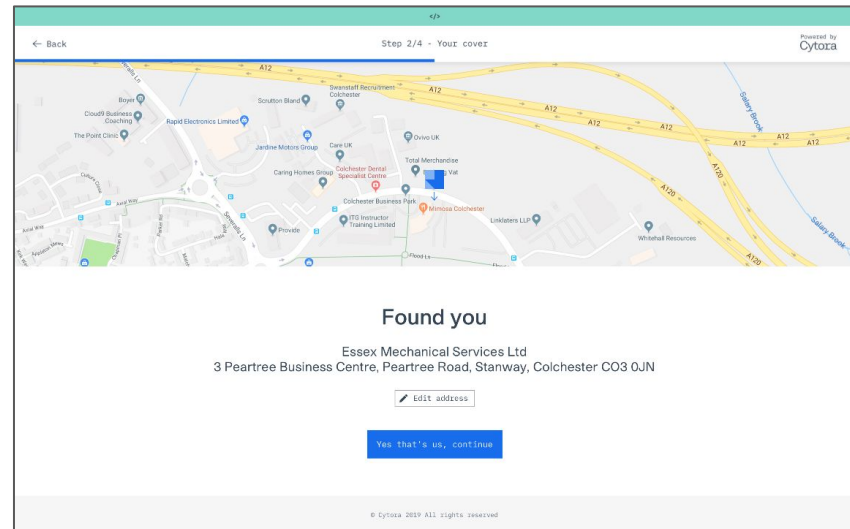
</>

← Back

Step 2/4 - Your cover

Powered by
Cytora

A12
A12
A12
A12
A12
A12
A12
A120
A120
A120
Salary Brook
Salary Brook
Boyer
Swanstaff Recruitment Colchester
Scrutton Bland
Cloud9 Business Coaching
Rapid Electronics Limited
The Point Clinic
Jardine Motors Group
Care UK
Ovivo UK
Caring Homes Group
Colchester Dental Specialist Centre
Total Merchandise
Vat
Colchester Business Park
Mimosa Colchester
Linklaters LLP
ITG Instructor Training Limited
Provide
Whitehall Resources
Axial Way
Flood Ln

Found you

Essex Mechanical Services Ltd
3 Peartree Business Centre, Peartree Road, Stanway, Colchester CO3 0JN

Edit address

Yes that's us, continue

© Cytora 2019 All rights reserved